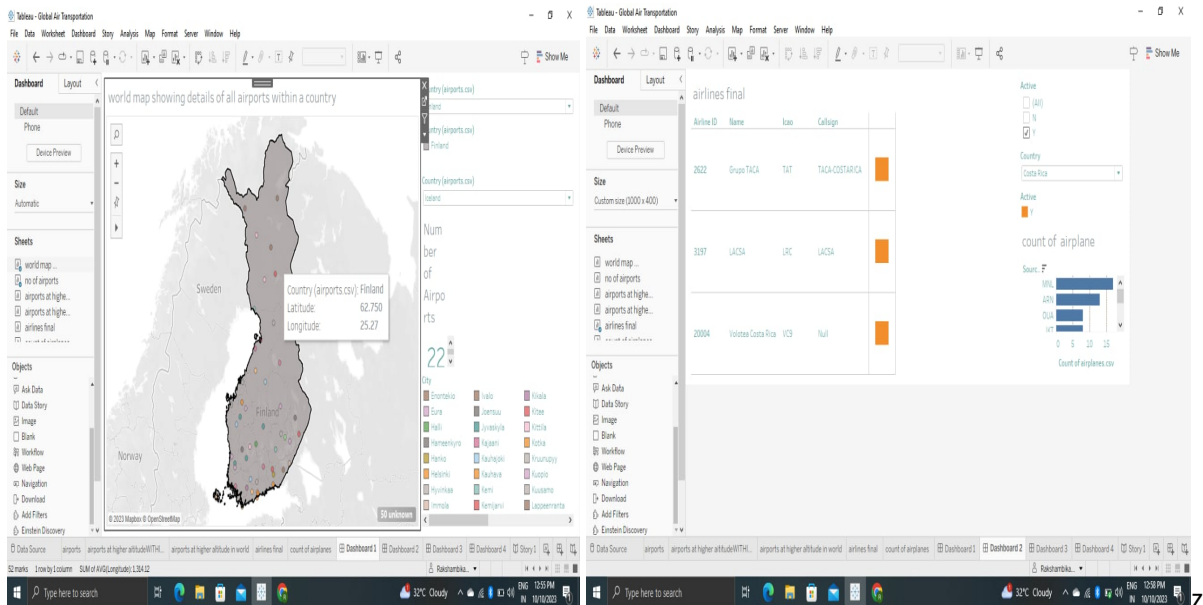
Tableau - Global Air Transportation
File Data Worksheet Dashboard Story Analysis Map Format Server Window Help
Show Me

Dashboard Layout
Default
Phone
Device Preview
Size
Automatic
Sheets
world map ...
no of airports
airports at highe...
airports at highe...
airlines final
Objects
Ask Data
Data Story
Image
Blank
Workflow
Web Page
Navigation
Download
Add Filters
Einstein Discovery

world map showing details of all airports within a country
Sweden
Finland
Norway
Country (airports.csv): Finland
Latitude: 62.750
Longitude: 25.27
© 2023 Mapbox © OpenStreetMap
50 unknown

Country (airports.csv)
Iceland
Country (airports.csv)
Finland
Country (airports.csv)
Iceland
Number of Airports
22
City
Enontekio
Ivalo
Kikala
Eura
Joensuu
Kitee
Halli
Jyvaskyla
Kittila
Hameenkyro
Kajaani
Kotka
Hanko
Kauhajoki
Kruunupyy
Helsinki
Kauhava
Kuopio
Hyvinkaa
Kemi
Kuusamo
Immola
Kemijarvi
Lappeenranta

Data Source | airports | airports at higher altitudeWITHI... | airports at higher altitude in world | airlines final | count of airplanes | Dashboard 1 | Dashboard 2 | Dashboard 3 | Dashboard 4 | Story 1
52 marks 1 row by 1 column SUM of AVG(Longitude): 1,314.12
Rakshambika...
Type here to search
32°C Cloudy ENG IN 12:55 PM 10/10/2023

Tableau - Global Air Transportation
File Data Worksheet Dashboard Story Analysis Map Format Server Window Help
Show Me

Dashboard Layout
Default
Phone
Device Preview
Size
Custom size (1000 x 400)
Sheets
world map ...
no of airports
airports at highe...
airports at highe...
airlines final
Objects
Ask Data
Data Story
Image
Blank
Workflow
Web Page
Navigation
Download
Add Filters
Einstein Discovery

airlines final
| Airline ID | Name | Icao | Callsign |
|---|---|---|---|
| 2622 | Grupo TACA | TAT | TACA-COSTARICA |
| 3197 | LACSA | LRC | LACSA |
| 20004 | Volotea Costa Rica | VCV | Null |

Active
(All)
N
Y
Country
Costa Rica
Active
Y
count of airplane
Sourc..
MNL
ARN
DUA
0 5 10 15
Count of airplanes.csv

Data Source | airports | airports at higher altitudeWITHI... | airports at higher altitude in world | airlines final | count of airplanes | Dashboard 1 | Dashboard 2 | Dashboard 3 | Dashboard 4 | Story 1
Rakshambika...
Type here to search
32°C Cloudy ENG IN 12:58 PM 10/10/2023
7